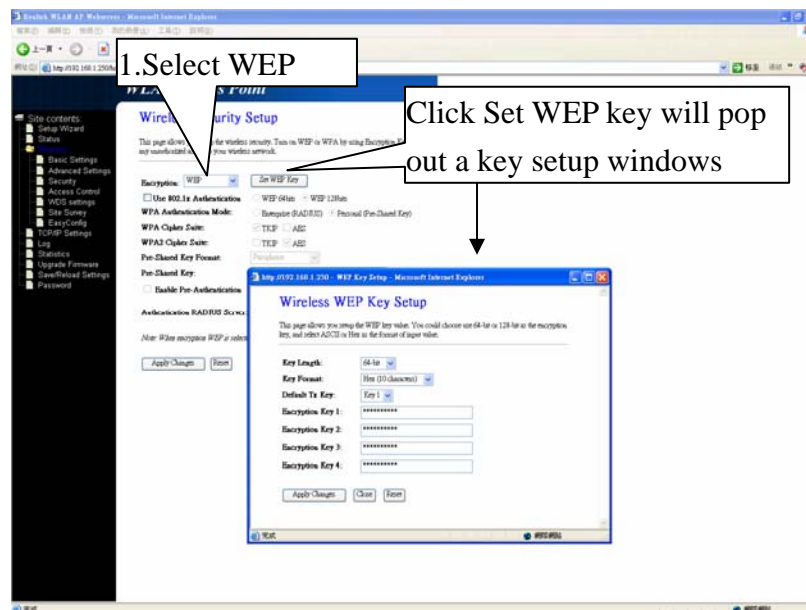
1.Select WEP

Click Set WEP key will pop out a key setup windows

Realtek WLAN AP Webserver - Microsoft Internet Explorer

http://192.168.1.250/

WLAN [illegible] s Point

Site contents:
Setup Wizard
Status
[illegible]
Basic Settings
Advanced Settings
Security
Access Control
WDS settings
Site Survey
EasyConfig
TCP/IP Settings
Log
Statistics
Upgrade Firmware
Save/Reload Settings
Password

Wirele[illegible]urity Setup

This page allows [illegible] the wireless security. Turn on WEP or WPA by using Encryption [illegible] any unauthorized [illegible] your wireless network.

Encryption: WEP
Set WEP Key
Use 802.1x Authentication WEP 64bits WEP 128bits
WPA Authentication Mode: Enterprise (RADIUS) Personal (Pre-Shared Key)
WPA Cipher Suite: TKIP AES
WPA2 Cipher Suite: TKIP AES
Pre-Shared Key Format: Passphrase
Pre-Shared Key:
Enable Pre-Authentication
Authentication RADIUS Server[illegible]
Note: When encryption WEP is select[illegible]
Apply Changes Reset

http://192.168.1.250 - WEP Key Setup - Microsoft Internet Explorer

Wireless WEP Key Setup

This page allows you setup the WEP key value. You could choose use 64-bit or 128-bit as the encryption key, and select ASCII or Hex as the format of input value.

Key Length: 64-bit
Key Format: Hex (10 characters)
Default Tx Key: Key 1
Encryption Key 1: **********
Encryption Key 2: **********
Encryption Key 3: **********
Encryption Key 4: **********

Apply Changes Close Reset